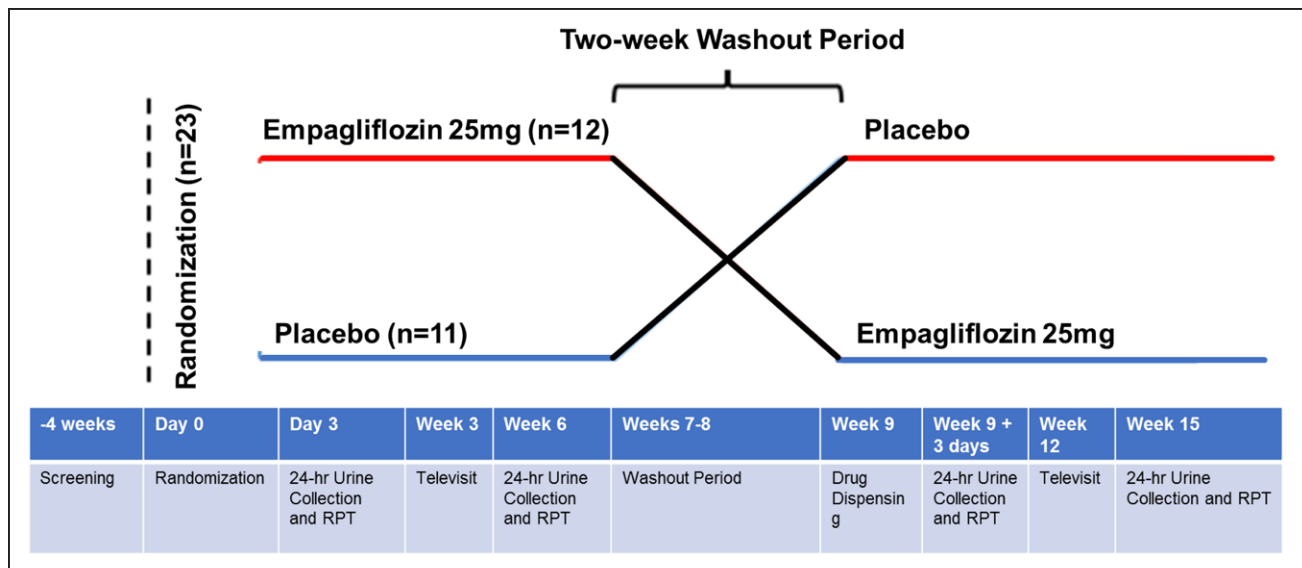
Two-week Washout Period

Randomization (n=23)

Empagliflozin 25mg (n=12)

Placebo

Placebo (n=11)

Empagliflozin 25mg

| -4 weeks | Day 0 | Day 3 | Week 3 | Week 6 | Weeks 7-8 | Week 9 | Week 9 + 3 days | Week 12 | Week 15 |
|---|---|---|---|---|---|---|---|---|---|
| Screening | Randomization | 24-hr Urine Collection and RPT | Televisit | 24-hr Urine Collection and RPT | Washout Period | Drug Dispensing | 24-hr Urine Collection and RPT | Televisit | 24-hr Urine Collection and RPT |